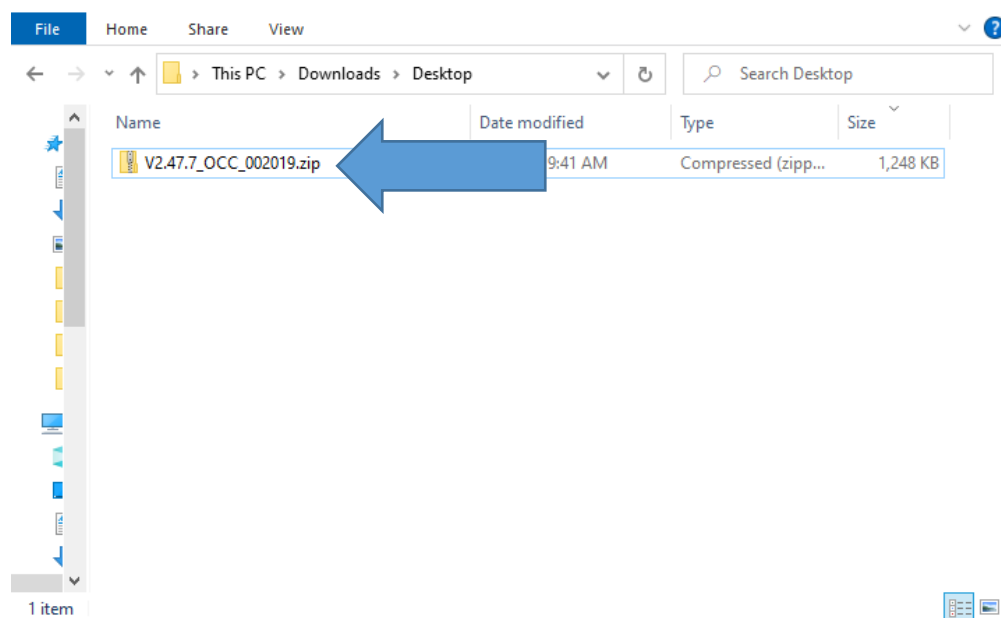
File Home Share View

> This PC > Downloads > Desktop

Search Desktop

| Name | Date modified | Type | Size |
|---|---|---|---|
| V2.47.7_OCC_002019.zip | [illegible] 9:41 AM | Compressed (zipp... | 1,248 KB |

1 item